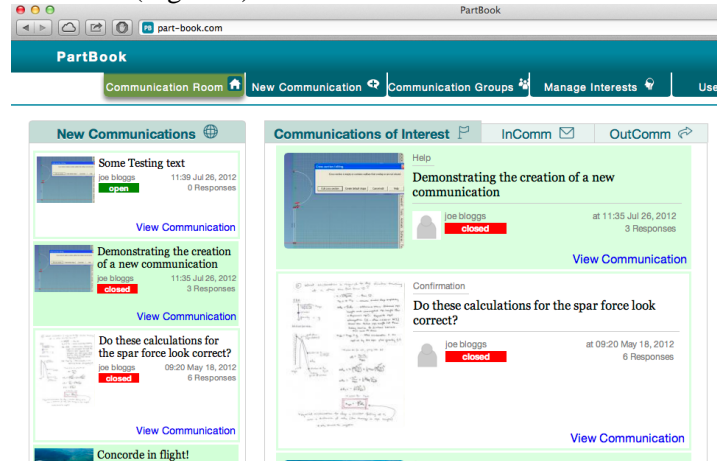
PartBook

part-book.com

PartBook

Communication Room | New Communication | Communication Groups | Manage Interests | Use

New Communications

Some Testing text
joe bloggs 11:39 Jul 26, 2012
open 0 Responses

View Communication

Demonstrating the creation of a new communication
joe bloggs 11:35 Jul 26, 2012
closed 3 Responses

View Communication

Do these calculations for the spar force look correct?
joe bloggs 09:20 May 18, 2012
closed 6 Responses

View Communication

Concorde in flight!

Communications of Interest | InComm | OutComm

Help

Demonstrating the creation of a new communication

joe bloggs
closed
at 11:35 Jul 26, 2012
3 Responses

View Communication

Confirmation

Do these calculations for the spar force look correct?

joe bloggs
closed
at 09:20 May 18, 2012
6 Responses

View Communication